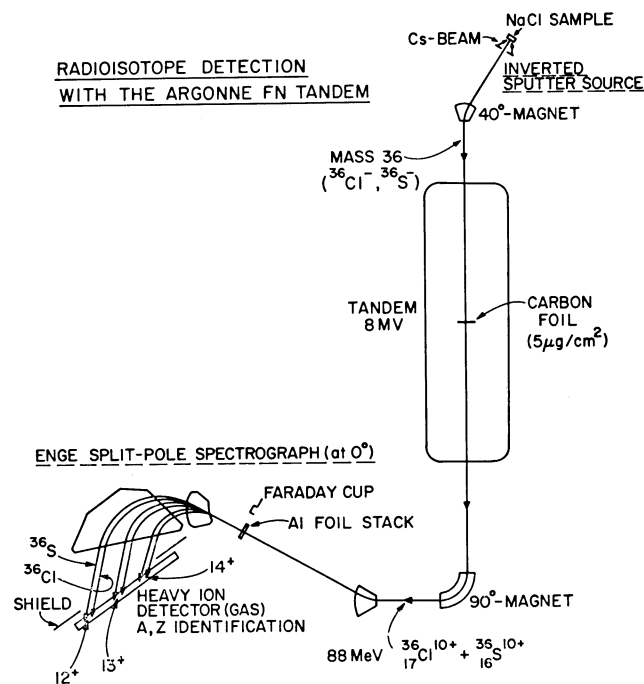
RADIOISOTOPE DETECTION WITH THE ARGONNE FN TANDEM

Cs-BEAM

NaCl SAMPLE

INVERTED SPUTTER SOURCE

40°-MAGNET

MASS 36 ($^{36}Cl^-$, $^{36}S^-$)

TANDEM 8 MV

CARBON FOIL ($5\mu g/cm^2$)

ENGE SPLIT-POLE SPECTROGRAPH (at 0°)

FARADAY CUP

Al FOIL STACK

$^{36}S$

$^{36}Cl$

$14^+$

SHIELD

HEAVY ION DETECTOR (GAS) A, Z IDENTIFICATION

$12^+$

$13^+$

90°-MAGNET

88 MeV $^{36}_{17}Cl^{10+}$ + $^{36}_{16}S^{10+}$